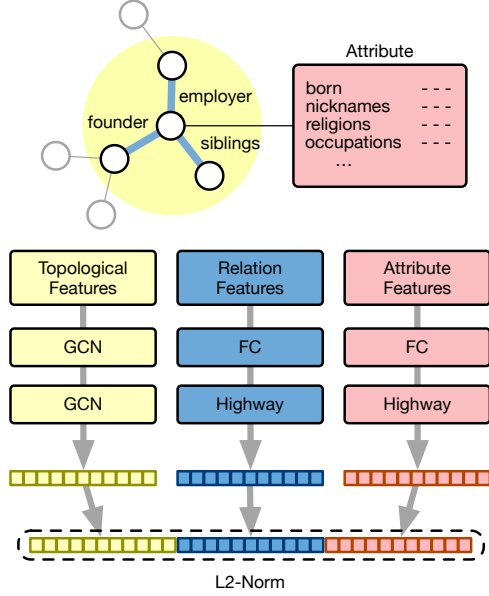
Attribute

employer

founder

siblings

born - - -
nicknames - - -
religions - - -
occupations - - -
...

Topological Features

Relation Features

Attribute Features

GCN

FC

FC

GCN

Highway

Highway

L2-Norm